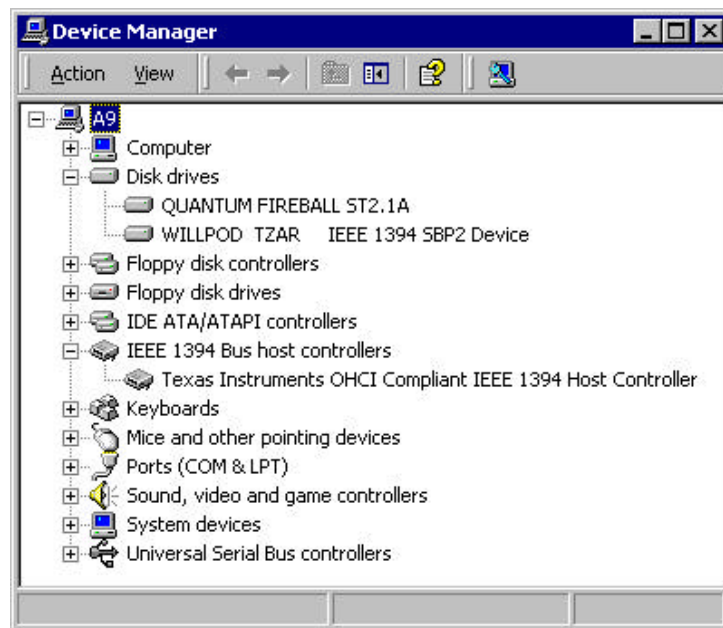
Device Manager

Action View

A9

Computer

Disk drives

QUANTUM FIREBALL ST2.1A

WILLPOD TZAR IEEE 1394 SBP2 Device

Floppy disk controllers

Floppy disk drives

IDE ATA/ATAPI controllers

IEEE 1394 Bus host controllers

Texas Instruments OHCI Compliant IEEE 1394 Host Controller

Keyboards

Mice and other pointing devices

Ports (COM & LPT)

Sound, video and game controllers

System devices

Universal Serial Bus controllers